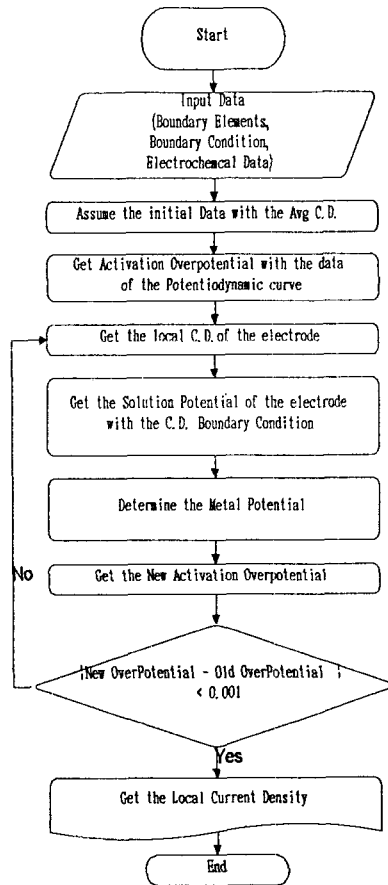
Start

Input Data
(Boundary Elements,
Boundary Condition,
Electrochemical Data)

Assume the initial Data with the Avg C.D.

Get Activation Overpotential with the data of the Potentiodynamic curve

Get the local C.D. of the electrode

Get the Solution Potential of the electrode with the C.D. Boundary Condition

Determine the Metal Potential

Get the New Activation Overpotential

|New OverPotential - Old OverPotential |
< 0.001

No

Yes

Get the Local Current Density

End